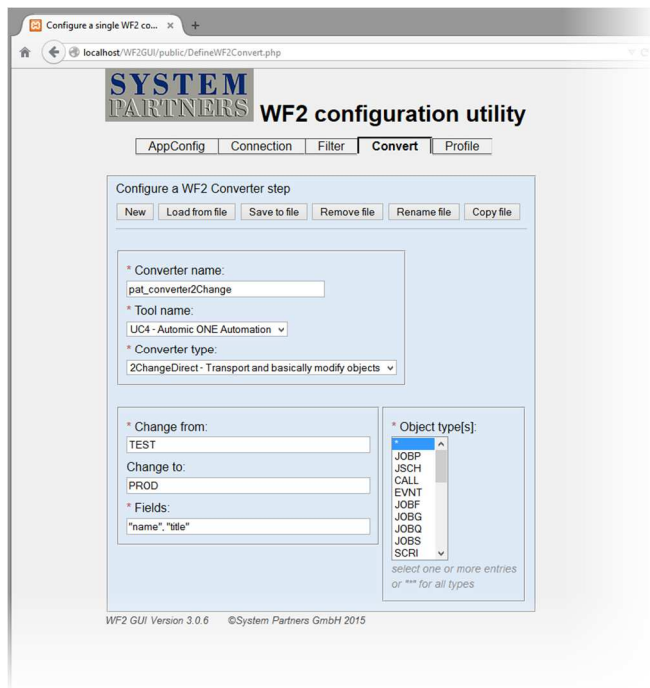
Configure a single WF2 co... ×

localhost/WF2GUI/public/DefineWF2Convert.php

SYSTEM PARTNERS WF2 configuration utility

AppConfig | Connection | Filter | Convert | Profile

Configure a WF2 Converter step

New | Load from file | Save to file | Remove file | Rename file | Copy file

* Converter name:
pat_converter2Change
* Tool name:
UC4 - Automic ONE Automation
* Converter type:
2ChangeDirect - Transport and basically modify objects

* Change from:
TEST
Change to:
PROD
* Fields:
"name", "title"

* Object type[s]:
*
JOBP
JSCH
CALL
EVNT
JOBF
JOBG
JOBQ
JOBS
SCRI
select one or more entries or "*" for all types

WF2 GUI Version 3.0.6 ©System Partners GmbH 2015